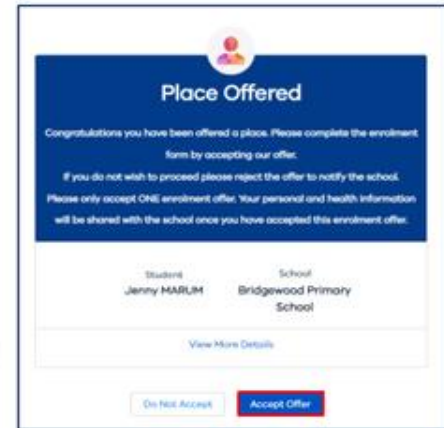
Place Offered

Congratulations you have been offered a place. Please complete the enrolment form by accepting our offer.

If you do not wish to proceed please reject the offer to notify the school.

Please only accept ONE enrolment offer. Your personal and health information will be shared with the school once you have accepted this enrolment offer.

Student
Jenny MARUM

School
Bridgewood Primary School

View More Details

Do Not Accept

Accept Offer